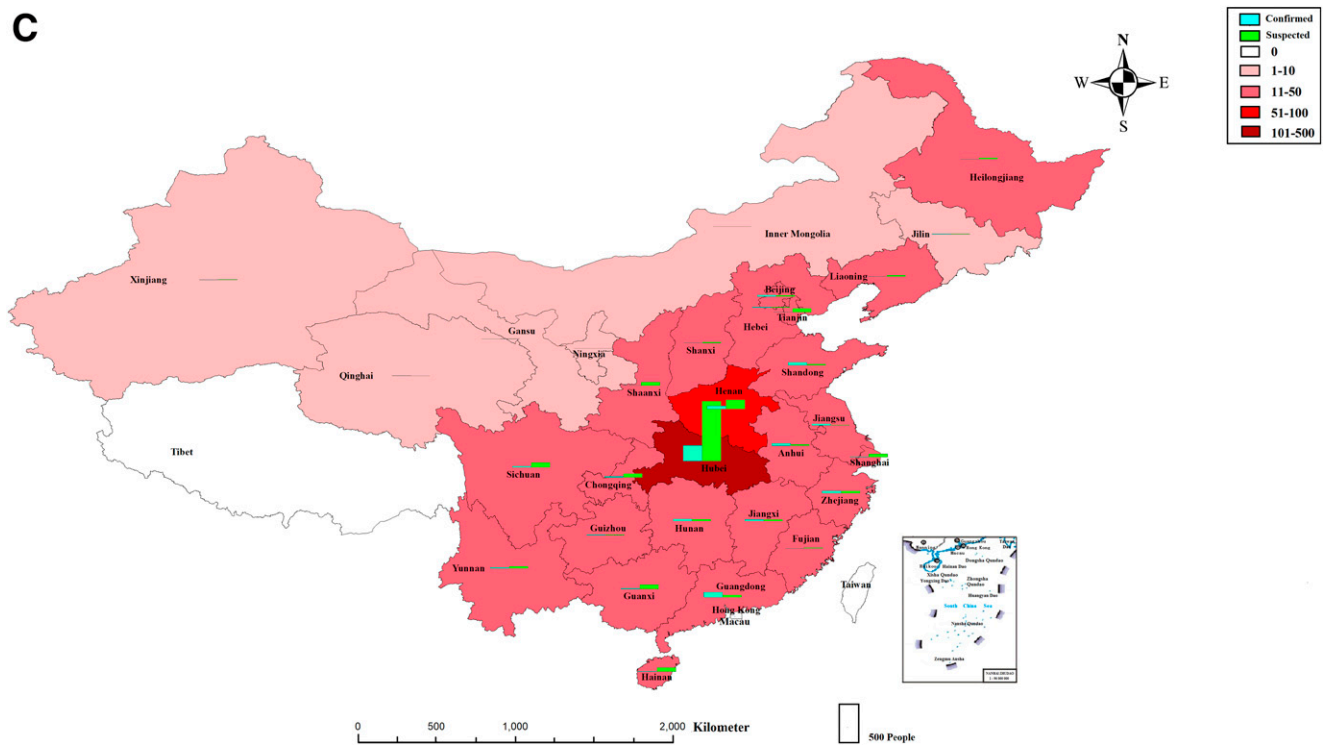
C

Confirmed
Suspected
0
1-10
11-50
51-100
101-500

N
W
E
S

Heilongjiang
Inner Mongolia
Jilin
Xinjiang
Liaoning
Beijing
Tianjin
Gansu
Hebei
Ningxia
Shanxi
Qinghai
Shandong
Shaanxi
Henan
Jiangsu
Tibet
Hubei
Anhui
Shanghai
Sichuan
Chongqing
Zhejiang
Jiangxi
Hunan
Guizhou
Fujian
Yunnan
Taiwan
Guangdong
Guanxi
Hong Kong
Macau
Hainan

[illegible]
South China Sea

0 500 1,000 2,000 Kilometer

500 People